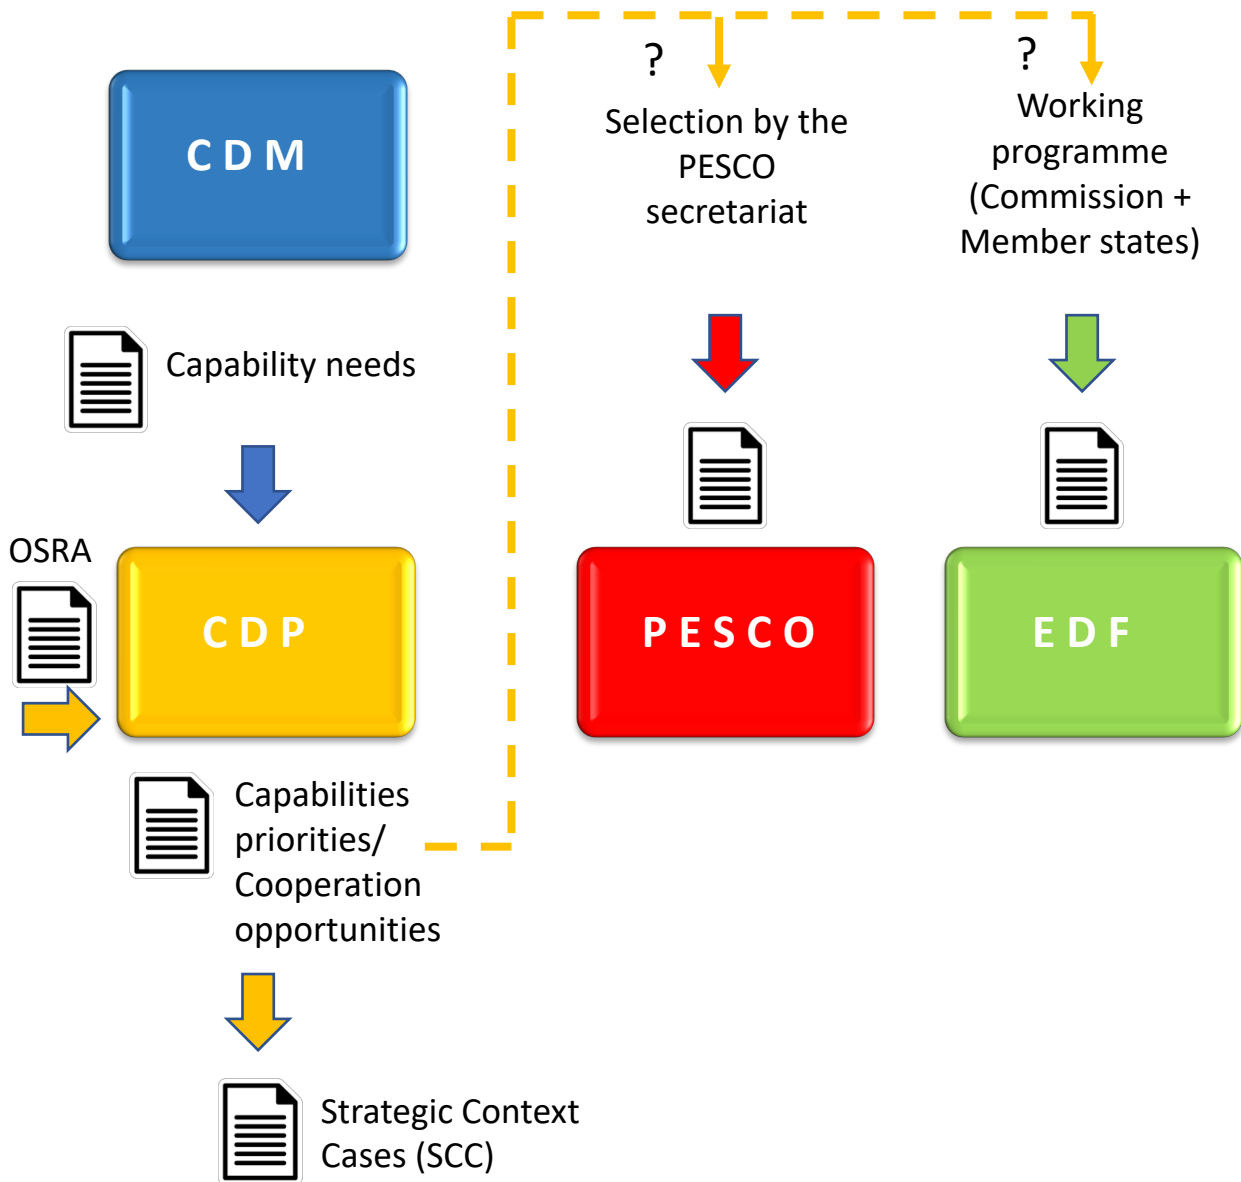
C D M

Capability needs

OSRA

C D P

Capabilities priorities/ Cooperation opportunities

Strategic Context Cases (SCC)

?

Selection by the PESCO secretariat

?

Working programme (Commission + Member states)

P E S C O

E D F